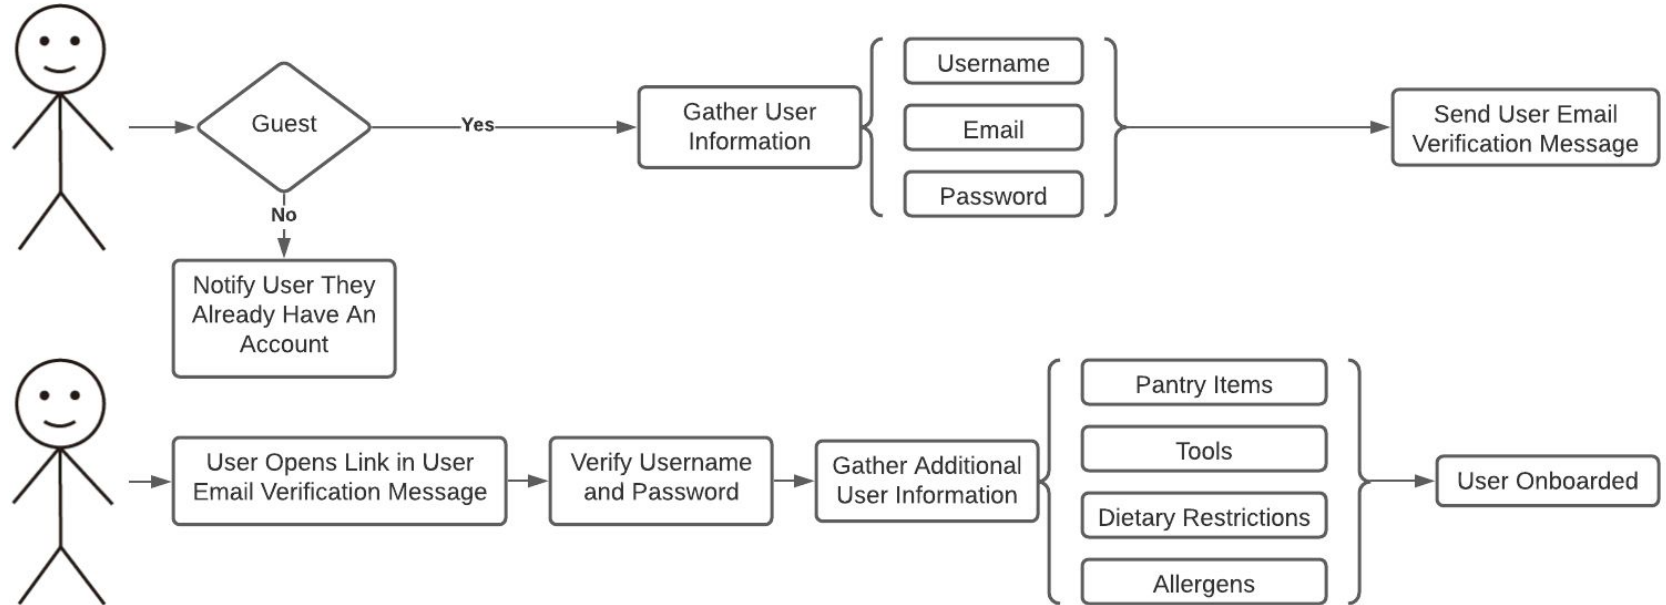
Guest

Yes

No

Gather User Information

Username

Email

Password

Send User Email Verification Message

Notify User They Already Have An Account

User Opens Link in User Email Verification Message

Verify Username and Password

Gather Additional User Information

Pantry Items

Tools

Dietary Restrictions

Allergens

User Onboarded